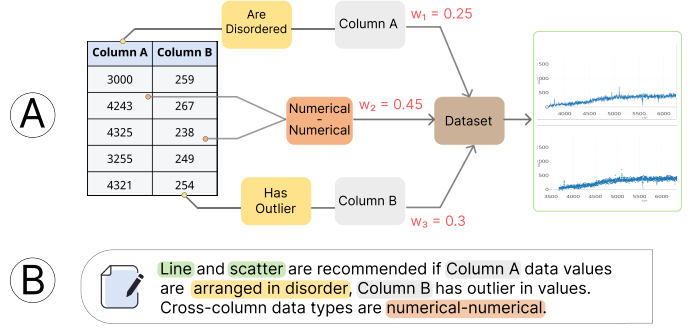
A

| Column A | Column B |
|---|---|
| 3000 | 259 |
| 4243 | 267 |
| 4325 | 238 |
| 3255 | 249 |
| 4321 | 254 |

Are Disordered

Column A

$w_1 = 0.25$

Numerical - Numerical

$w_2 = 0.45$

Dataset

Has Outlier

Column B

$w_3 = 0.3$

500
4000 4500 5000 5500 6000

500
3500 4000 4500 5000 5500 6000

B

Line and scatter are recommended if Column A data values are arranged in disorder, Column B has outlier in values. Cross-column data types are numerical-numerical.